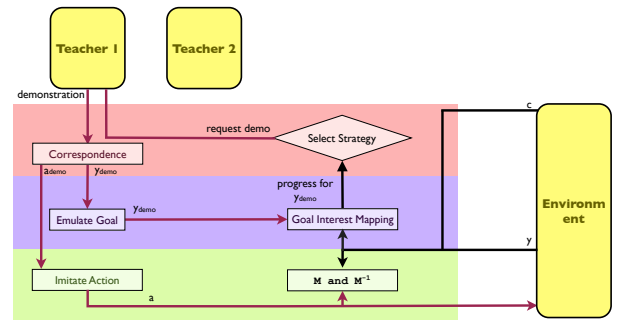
Teacher 1

Teacher 2

demonstration

request demo

Select Strategy

c

Correspondence

$a_{demo}$

$y_{demo}$

progress for $y_{demo}$

Environment

Emulate Goal

$y_{demo}$

Goal Interest Mapping

y

Imitate Action

M and $M^{-1}$

a